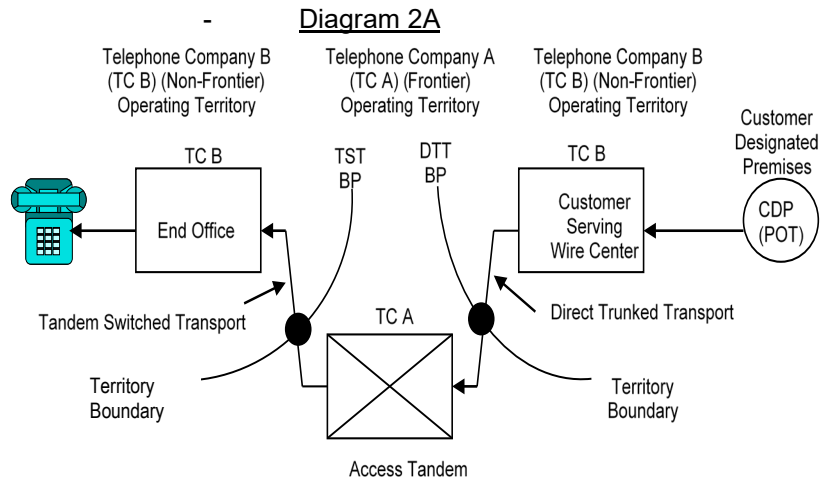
- Diagram 2A

Telephone Company B (TC B) (Non-Frontier) Operating Territory

Telephone Company A (TC A) (Frontier) Operating Territory

Telephone Company B (TC B) (Non-Frontier) Operating Territory

Customer Designated Premises

TC B

End Office

TST BP

DTT BP

TC B

Customer Serving Wire Center

CDP (POT)

Tandem Switched Transport

TC A

Direct Trunked Transport

Territory Boundary

Territory Boundary

Access Tandem